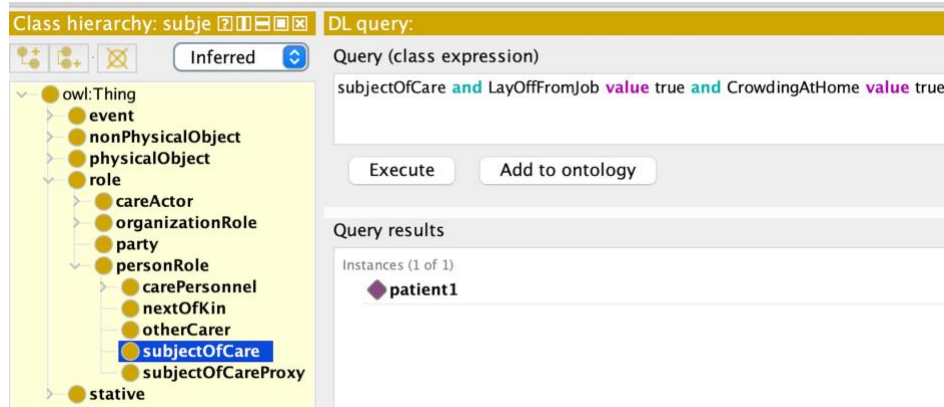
Class hierarchy: subje

Inferred

owl:Thing
event
nonPhysicalObject
physicalObject
role
careActor
organizationRole
party
personRole
carePersonnel
nextOfKin
otherCarer
subjectOfCare
subjectOfCareProxy
stative

DL query:

Query (class expression)

subjectOfCare and LayOffFromJob value true and CrowdingAtHome value true

Execute

Add to ontology

Query results

Instances (1 of 1)

patient1